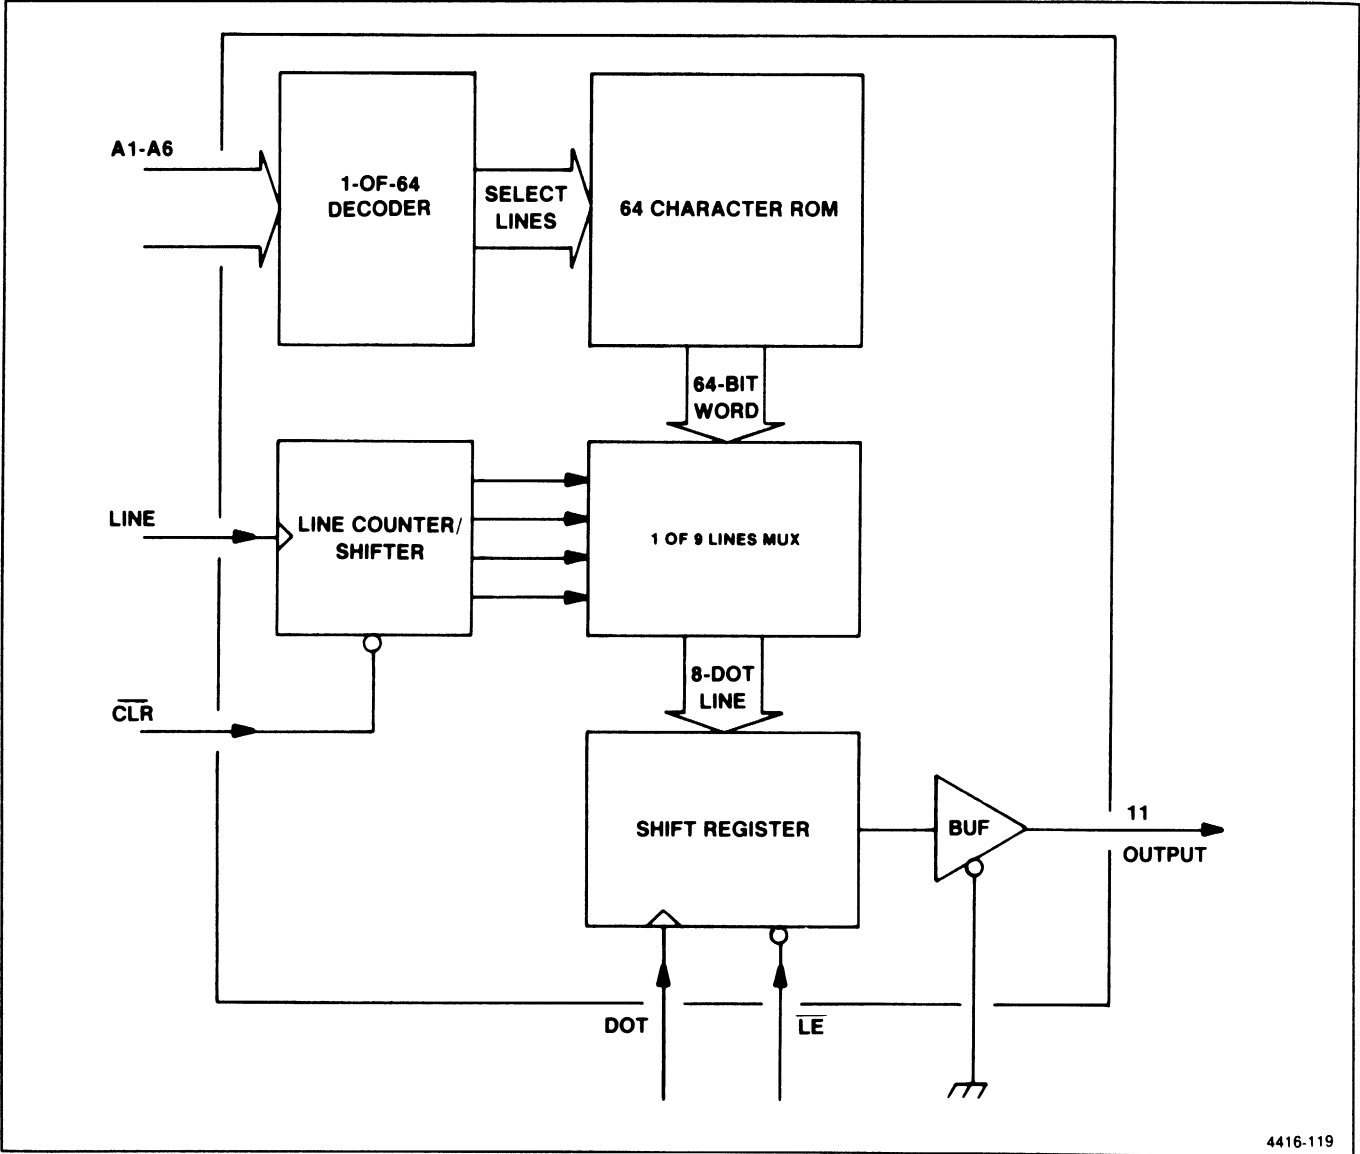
A1-A6

1-OF-64 DECODER

SELECT LINES

64 CHARACTER ROM

64-BIT WORD

LINE

LINE COUNTER/ SHIFTER

1 OF 9 LINES MUX

$\overline{CLR}$

8-DOT LINE

SHIFT REGISTER

BUF

11

OUTPUT

DOT

$\overline{LE}$

4416-119